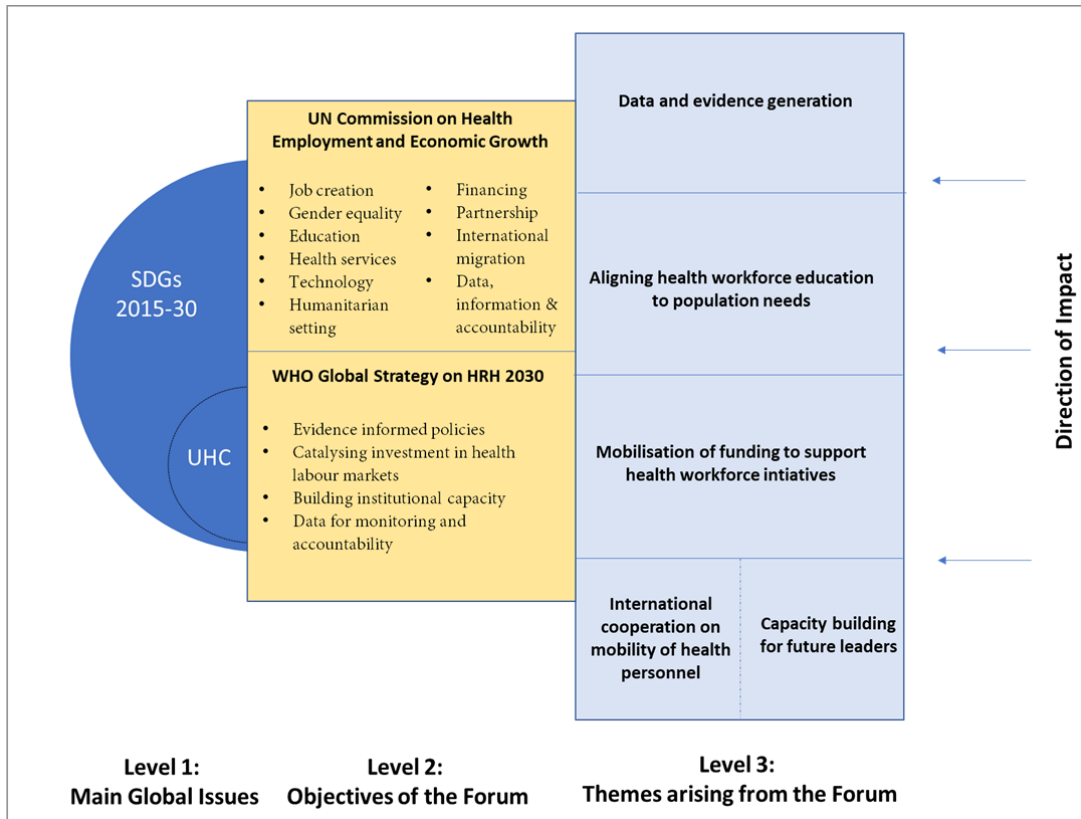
SDGs 2015-30

UHC

UN Commission on Health Employment and Economic Growth

- Job creation
- Gender equality
- Education
- Health services
- Technology
- Humanitarian setting

- Financing
- Partnership
- International migration
- Data, information & accountability

WHO Global Strategy on HRH 2030

- Evidence informed policies
- Catalysing investment in health labour markets
- Building institutional capacity
- Data for monitoring and accountability

Data and evidence generation

Aligning health workforce education to population needs

Mobilisation of funding to support health workforce intiatives

International cooperation on mobility of health personnel

Capacity building for future leaders

Direction of Impact

Level 1: Main Global Issues

Level 2: Objectives of the Forum

Level 3: Themes arising from the Forum